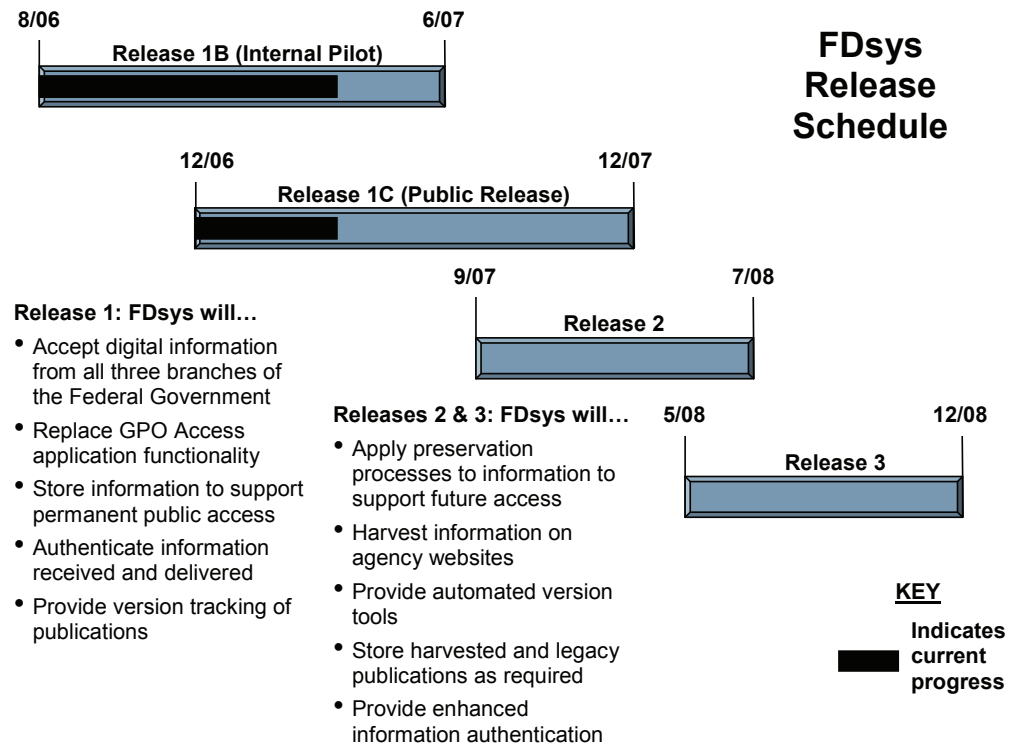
FDsys Release Schedule

8/06

6/07

Release 1B (Internal Pilot)

12/06

12/07

Release 1C (Public Release)

9/07

7/08

Release 2

5/08

12/08

Release 3

Release 1: FDsys will…

- Accept digital information from all three branches of the Federal Government
- Replace GPO Access application functionality
- Store information to support permanent public access
- Authenticate information received and delivered
- Provide version tracking of publications

Releases 2 & 3: FDsys will…

- Apply preservation processes to information to support future access
- Harvest information on agency websites
- Provide automated version tools
- Store harvested and legacy publications as required
- Provide enhanced information authentication

KEY

Indicates current progress